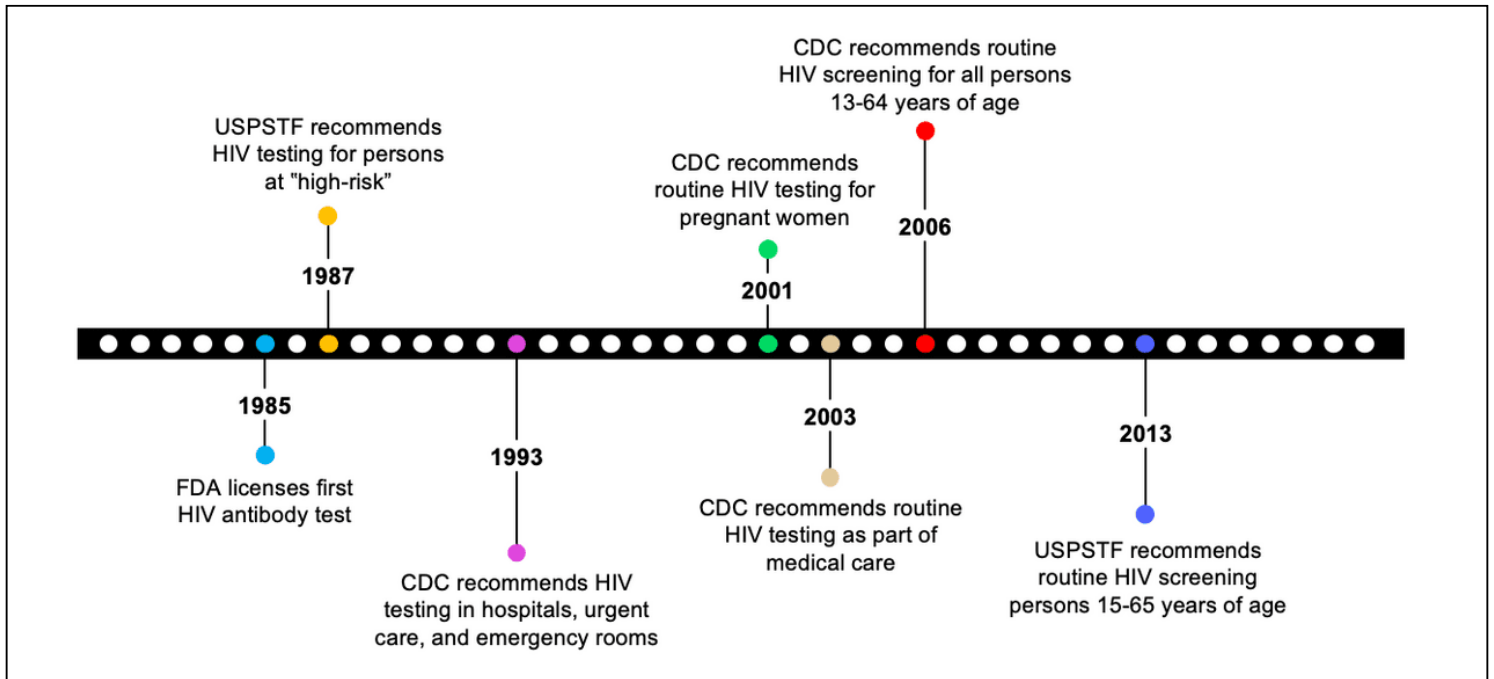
1985
FDA licenses first HIV antibody test

1987
USPSTF recommends HIV testing for persons at "high-risk"

1993
CDC recommends HIV testing in hospitals, urgent care, and emergency rooms

2001
CDC recommends routine HIV testing for pregnant women

2003
CDC recommends routine HIV testing as part of medical care

2006
CDC recommends routine HIV screening for all persons 13-64 years of age

2013
USPSTF recommends routine HIV screening persons 15-65 years of age